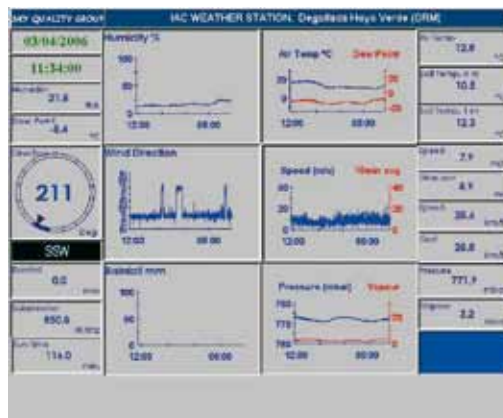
SKY QUALITY GROUP

IAC WEATHER STATION. Degollada Hoya Verde (ORM)

03/04/2006

11:34:00

Humidity
21.6
%

Dew Point
-8.4

Direction
211
Deg

SSW

Rainfall
0.0

Sub pressure
850.6

Sun time
114.0

Humidity %
100
50
0
12:00
00:00

Wind Direction
12:00
00:00

Rainfall mm
100
50
0
12:00
00:00

Air Temp °C
Dew Point
12:00
00:00

Speed (m/s)
10min avg
40
20
0
12:00
00:00

Pressure (mbar)
Vapour
780
775
770
12:00
00:00

Air Temp
12.8

Soil Temp.
10.5

Soil Temp.
12.3

Speed
7.9

10min avg
4.1

Speed
28.4

Gust
26.8

Pressure
771.9

Vapour
2.2